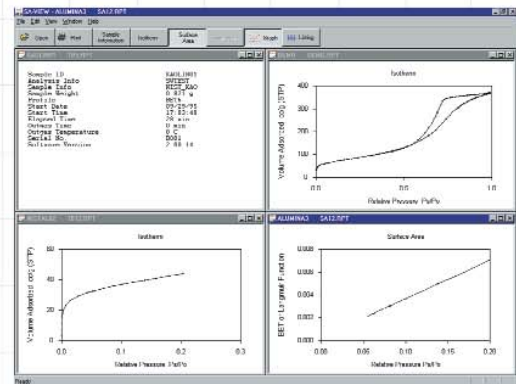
SA-VIEW - ALUMINA3 SA12.RPT
File Edit View Window Help
Open Print Sample Information Isotherm Surface Area Graph Listing

KAOLIN01 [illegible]
Sample ID KAOLIN01
Analysis Info SYTEST
Sample Info NIST_KAO
Sample Weight 0.877 g
Protocol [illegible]
Start Date 09/25/95
Start Time 17:03:48
Elapsed Time 28 min
Outgas Time 0 min
Outgas Temperature 0 C
Serial No. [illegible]
Software Version 2.00.14

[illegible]
Isotherm
Volume Adsorbed cc/g (STP)
300
200
100
0
0.0
0.5
1.0
Relative Pressure Ps/Po

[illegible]
Isotherm
Volume Adsorbed cc/g (STP)
60
40
20
0
0.0
0.1
0.2
0.3
Relative Pressure Ps/Po

ALUMINA3 SA12.RPT
Surface Area
BET or Langmuir Function
0.008
0.006
0.004
0.002
0.000
0.00
0.10
0.20
Relative Pressure Ps/Po

Ready